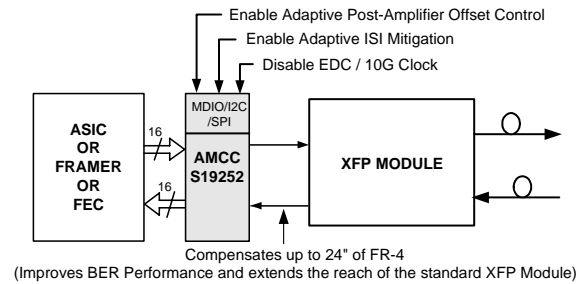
Enable Adaptive Post-Amplifier Offset Control
Enable Adaptive ISI Mitigation
Disable EDC / 10G Clock

ASIC
OR
FRAMER
OR
FEC

16
16

MDIO/I2C
/SPI

AMCC
S19252

XFP MODULE

Compensates up to 24" of FR-4
(Improves BER Performance and extends the reach of the standard XFP Module)